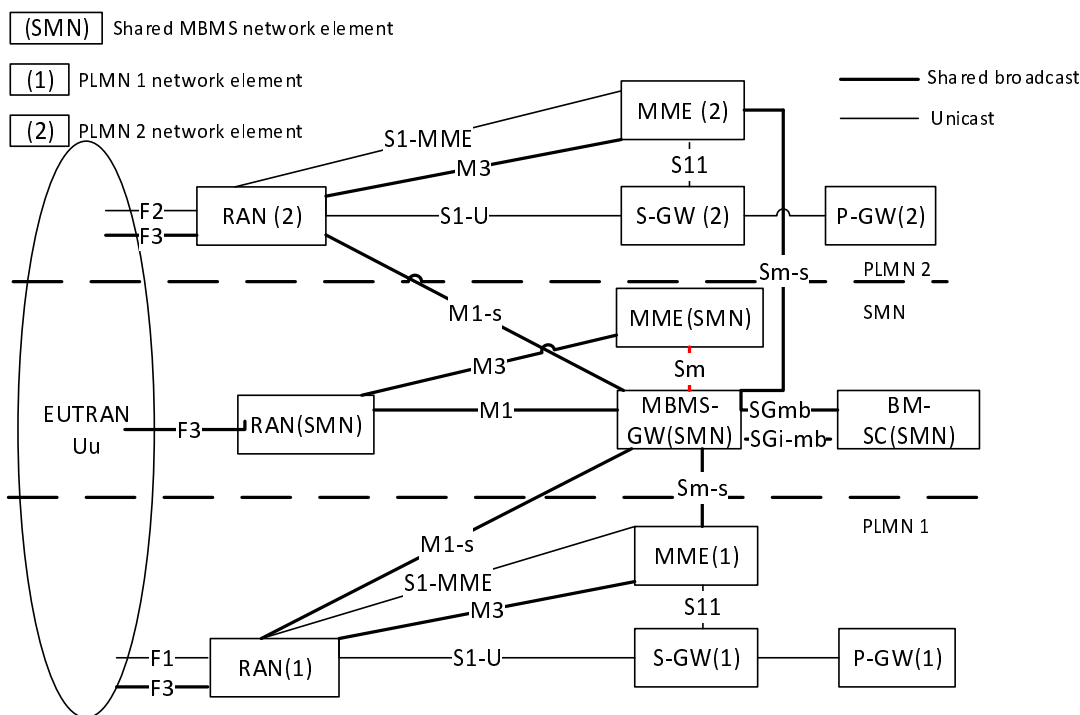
(SMN) Shared MBMS network element

(1) PLMN 1 network element

(2) PLMN 2 network element

Shared broadcast

Unicast

MME (2)

S1-MME

M3

S11

F2

F3

RAN (2)

S1-U

S-GW (2)

P-GW(2)

Sm-s

PLMN 2

SMN

M1-s

MME(SMN)

M3

Sm

EUTRAN Uu

F3

RAN(SMN)

M1

MBMS-GW(SMN)

SGmb

SGi-mb

BM-SC(SMN)

Sm-s

PLMN 1

M1-s

MME(1)

S1-MME

M3

S11

F1

F3

RAN(1)

S1-U

S-GW(1)

P-GW(1)